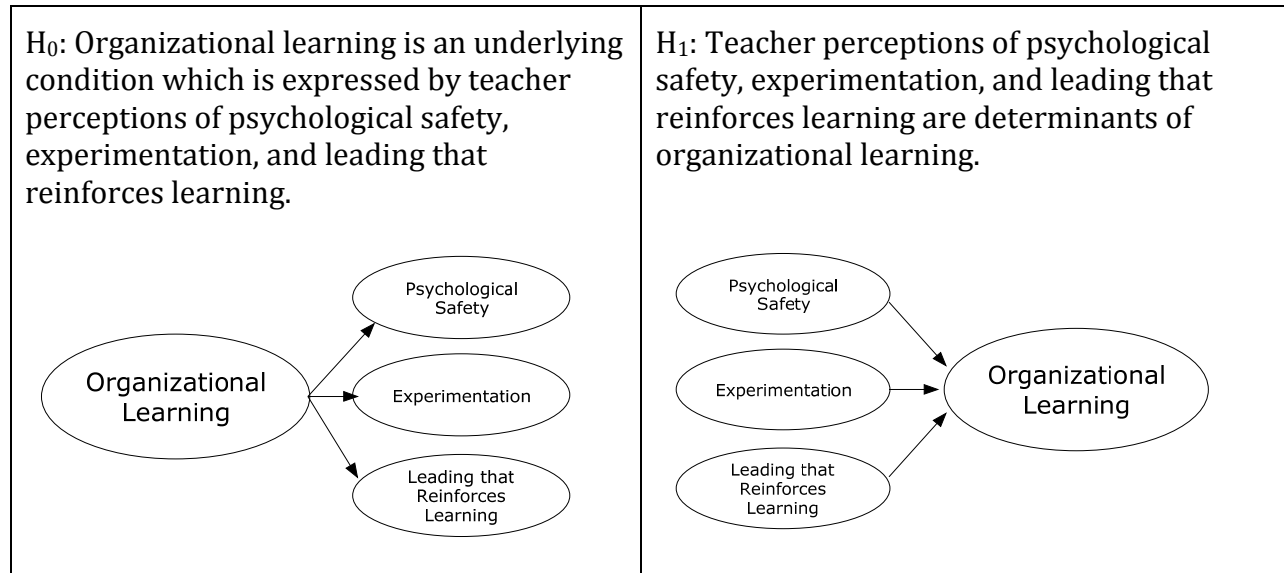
| $H_0$: Organizational learning is an underlying condition which is expressed by teacher perceptions of psychological safety, experimentation, and leading that reinforces learning. Organizational Learning Psychological Safety Experimentation Leading that Reinforces Learning | $H_1$: Teacher perceptions of psychological safety, experimentation, and leading that reinforces learning are determinants of organizational learning. Psychological Safety Experimentation Leading that Reinforces Learning Organizational Learning |
|---|---|